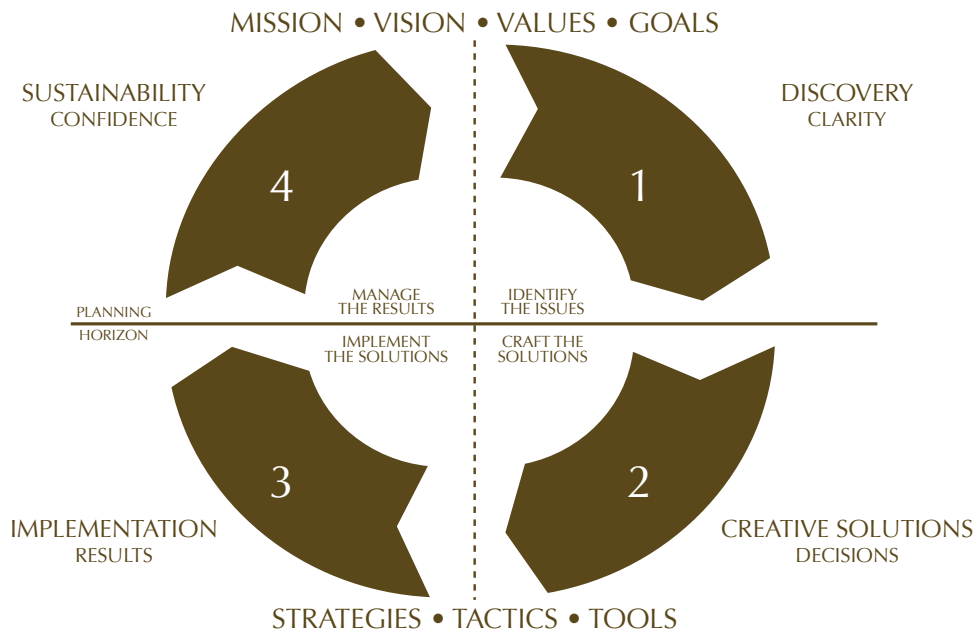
MISSION • VISION • VALUES • GOALS

SUSTAINABILITY
CONFIDENCE

DISCOVERY
CLARITY

4

1

PLANNING
HORIZON

MANAGE
THE RESULTS

IDENTIFY
THE ISSUES

IMPLEMENT
THE SOLUTIONS

CRAFT THE
SOLUTIONS

3

2

IMPLEMENTATION
RESULTS

CREATIVE SOLUTIONS
DECISIONS

STRATEGIES • TACTICS • TOOLS